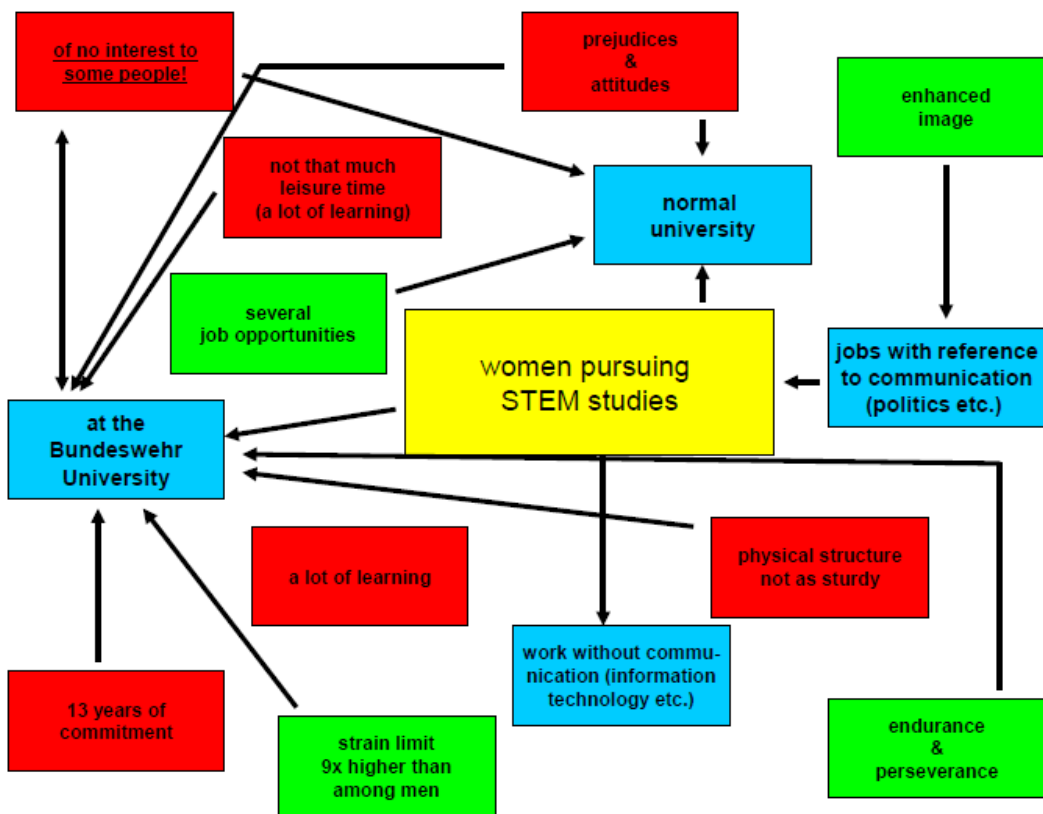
of no interest to some people!

prejudices & attitudes

enhanced image

not that much leisure time (a lot of learning)

normal university

several job opportunities

women pursuing STEM studies

jobs with reference to communication (politics etc.)

at the Bundeswehr University

a lot of learning

physical structure not as sturdy

work without communication (information technology etc.)

13 years of commitment

strain limit 9x higher than among men

endurance & perseverance